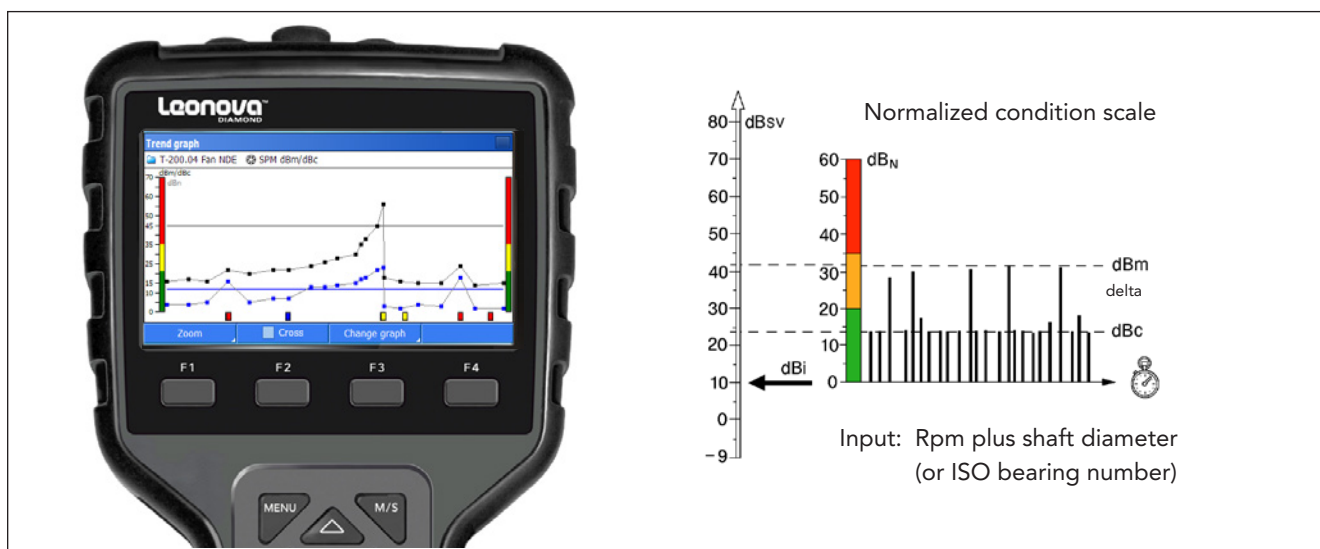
Leonova™
DIAMOND

Trend graph
T-200.04 Fan NDE SPM dBm/dBc
dBm/dBc
70
60
50
45
40
35
30
25
20
15
10
5
0

Zoom
Cross
Change graph

F1
F2
F3
F4

MENU
M/S

80
dBsv
70
60
50
40
30
20
10
0
–9

Normalized condition scale

60 $dB_N$
50
40
30
20
10
0

dBm
delta
dBc
dBi

Input: Rpm plus shaft diameter (or ISO bearing number)